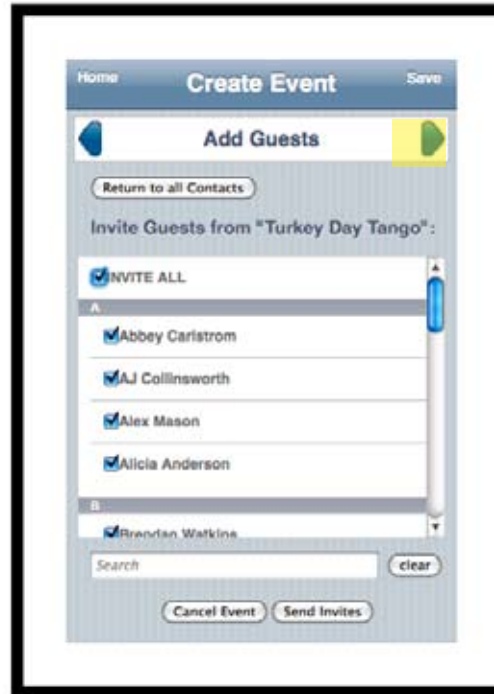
Home

Create Event

Save

Add Guests

Return to all Contacts

Invite Guests from "Turkey Day Tango":

INVITE ALL

A

Abbey Carlstrom

AJ Collinsworth

Alex Mason

Alicia Anderson

B

Brendan Watkins

Search

clear

Cancel Event

Send Invites